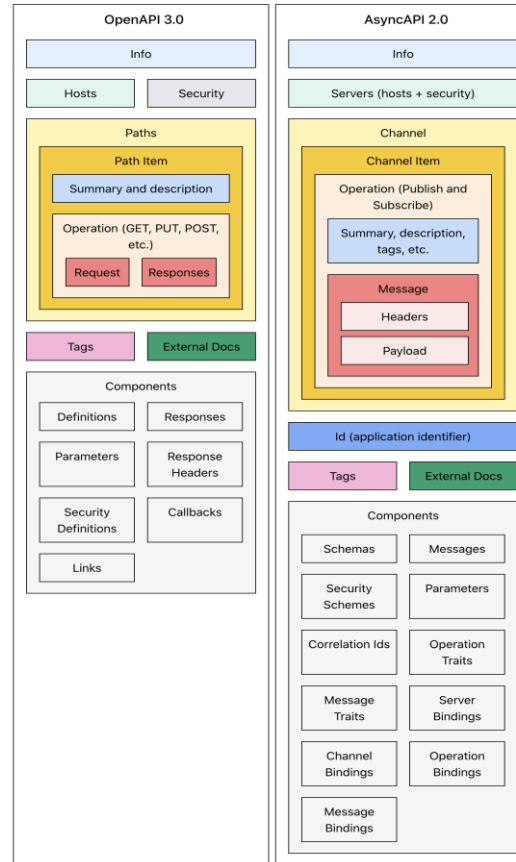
OpenAPI 3.0

Info

Hosts

Security

Paths

Path Item

Summary and description

Operation (GET, PUT, POST, etc.)

Request

Responses

Tags

External Docs

Components

Definitions

Responses

Parameters

Response Headers

Security Definitions

Callbacks

Links

AsyncAPI 2.0

Info

Servers (hosts + security)

Channel

Channel Item

Operation (Publish and Subscribe)

Summary, description, tags, etc.

Message

Headers

Payload

Id (application identifier)

Tags

External Docs

Components

Schemas

Messages

Security Schemes

Parameters

Correlation Ids

Operation Traits

Message Traits

Server Bindings

Channel Bindings

Operation Bindings

Message Bindings